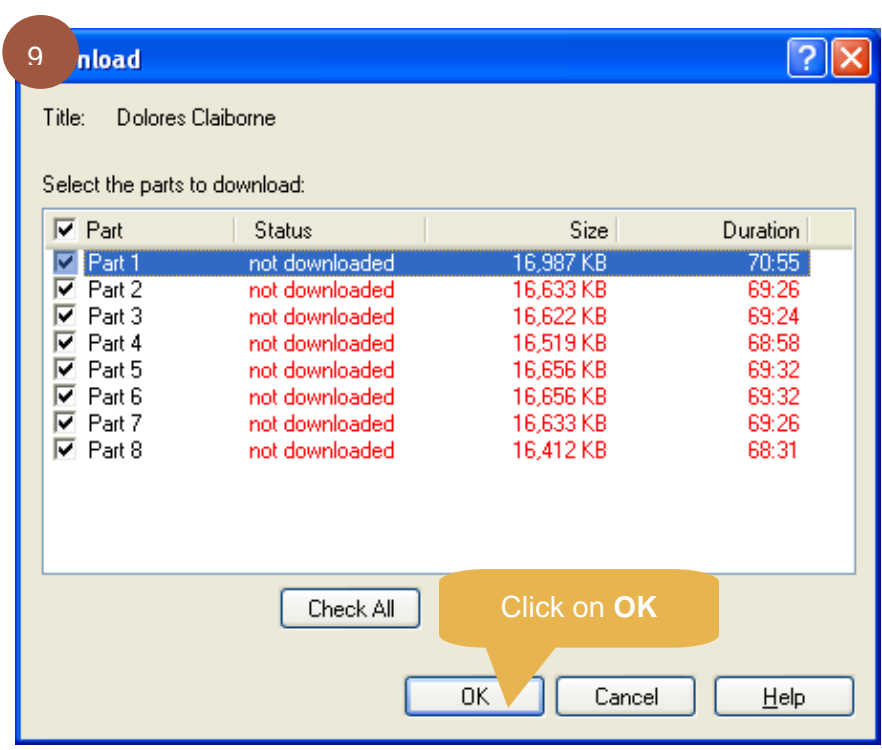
9

nload

Title: Dolores Claiborne

Select the parts to download:

| Part | Status | Size | Duration |
|---|---|---|---|
| Part 1 | not downloaded | 16,987 KB | 70:55 |
| Part 2 | not downloaded | 16,633 KB | 69:26 |
| Part 3 | not downloaded | 16,622 KB | 69:24 |
| Part 4 | not downloaded | 16,519 KB | 68:58 |
| Part 5 | not downloaded | 16,656 KB | 69:32 |
| Part 6 | not downloaded | 16,656 KB | 69:32 |
| Part 7 | not downloaded | 16,633 KB | 69:26 |
| Part 8 | not downloaded | 16,412 KB | 68:31 |

Check All

Click on **OK**

OK Cancel Help